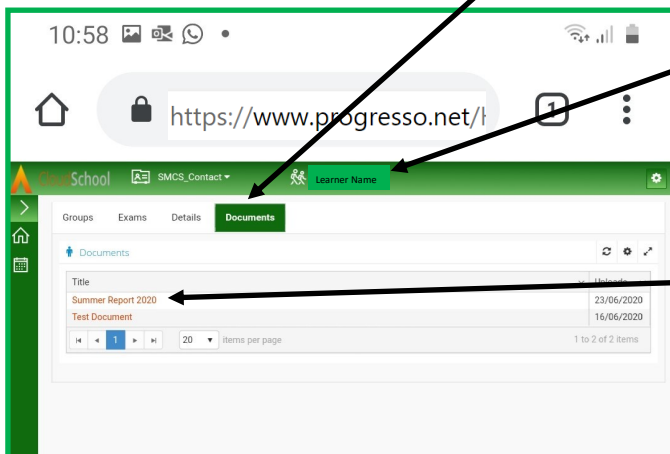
10:58

https://www.progresso.net/

1

GoalSchool SMCS_Contact ▾ Learner Name

Groups Exams Details Documents

Documents

| Title | Uploade |
|---|---|
| Summer Report 2020 | 23/06/2020 |
| Test Document | 16/06/2020 |

1 20 items per page 1 to 2 of 2 items